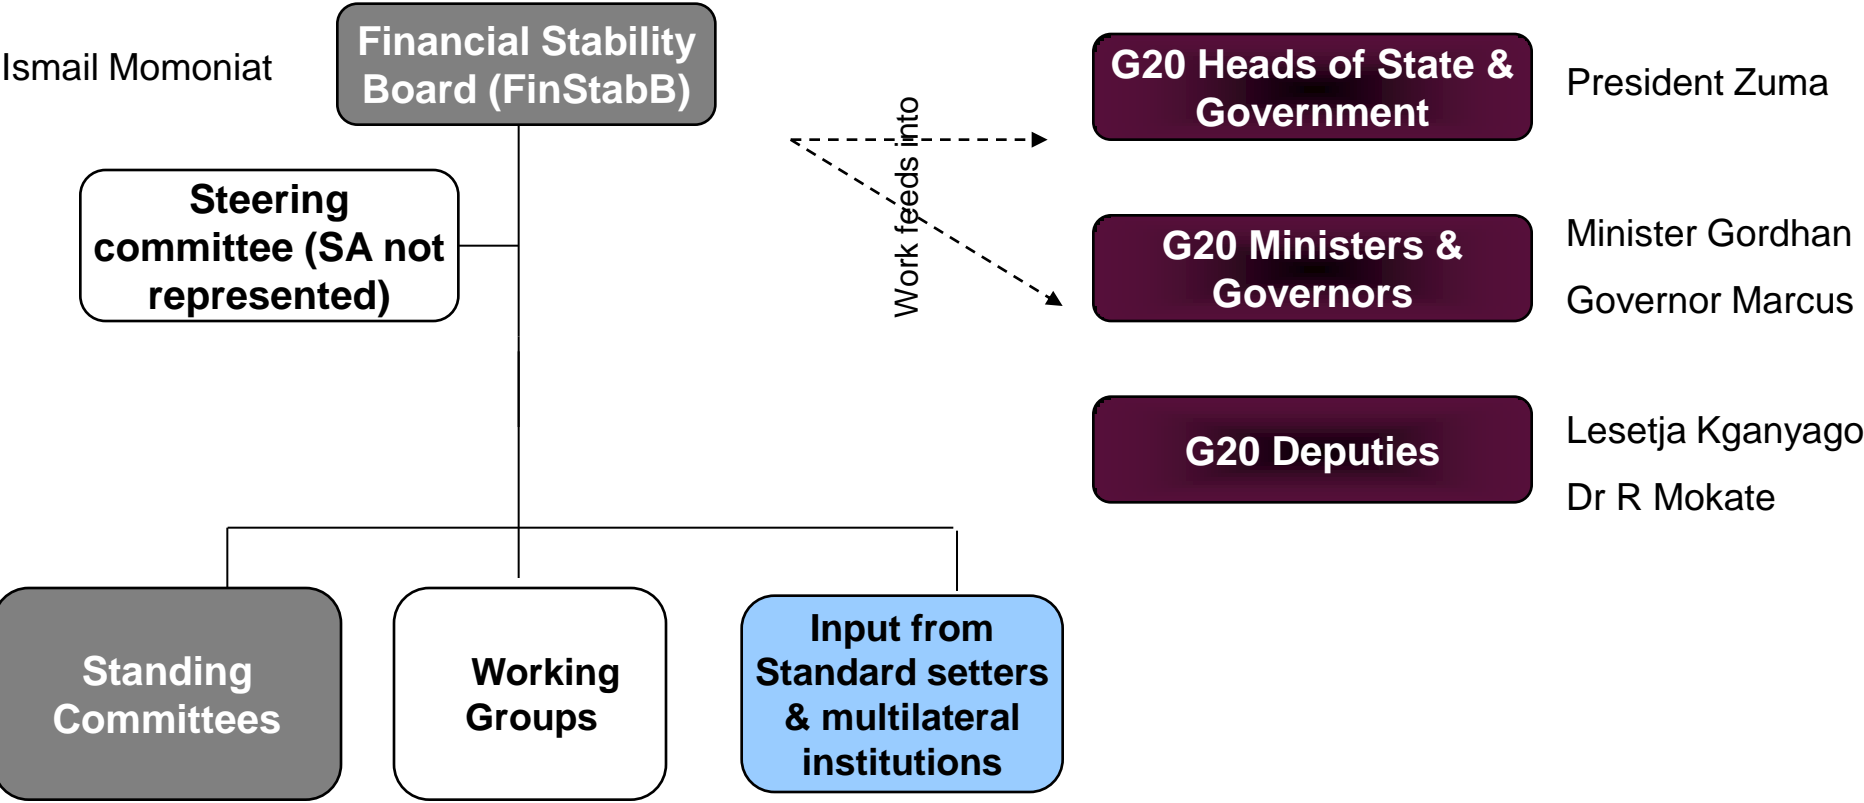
Ismail Momoniat

Financial Stability Board (FinStabB)

Steering committee (SA not represented)

Work feeds into

G20 Heads of State & Government

President Zuma

G20 Ministers & Governors

Minister Gordhan

Governor Marcus

G20 Deputies

Lesetja Kganyago

Dr R Mokate

Standing Committees

Working Groups

Input from Standard setters & multilateral institutions